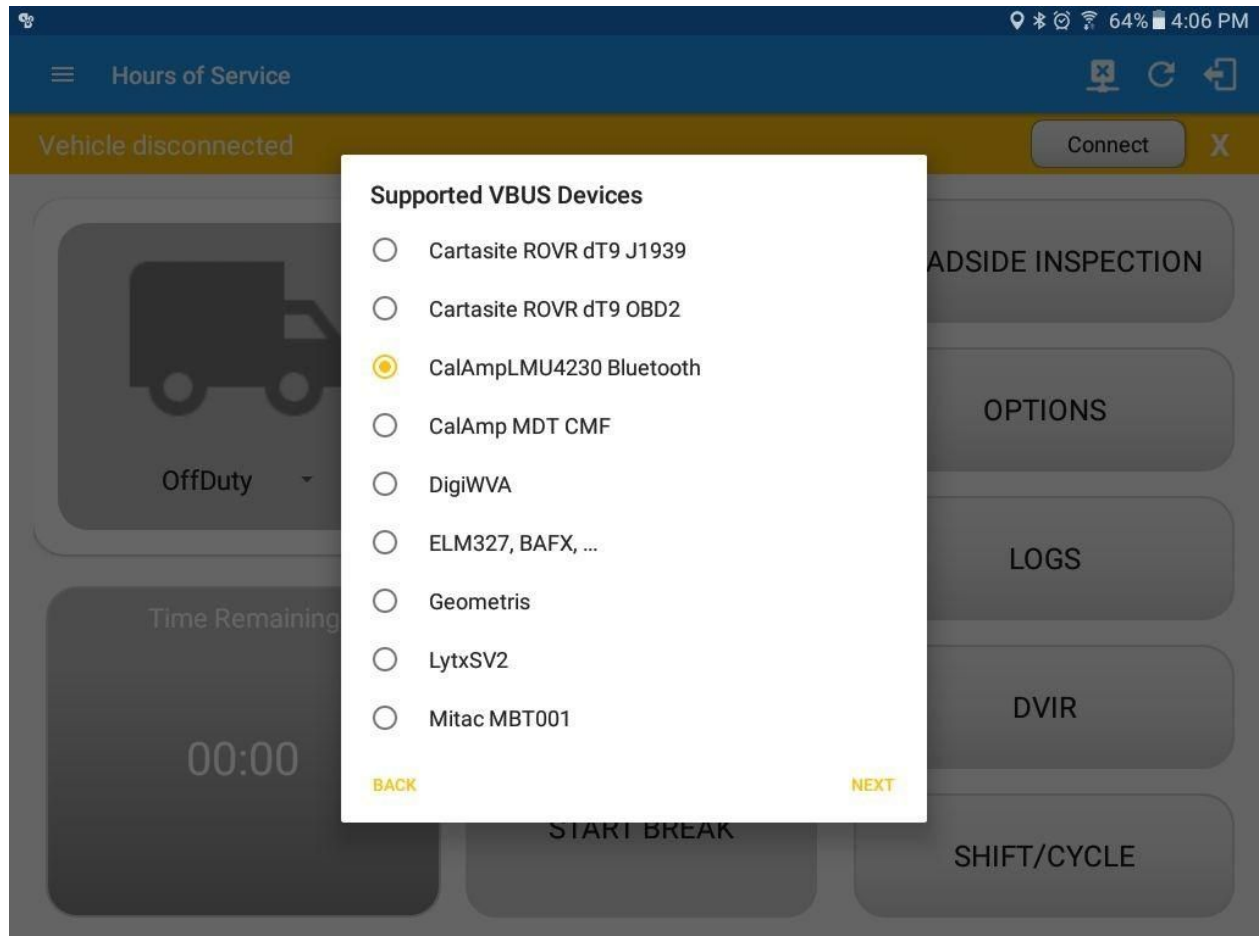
64% 4:06 PM

Hours of Service

Vehicle disconnected

Connect

X

Supported VBUS Devices

Cartasite ROVR dT9 J1939

Cartasite ROVR dT9 OBD2

CalAmpLMU4230 Bluetooth

CalAmp MDT CMF

DigiWVA

ELM327, BAFX, ...

Geometris

LytxSV2

Mitac MBT001

BACK

NEXT

OffDuty

Time Remaining

00:00

START BREAK

ADSIDE INSPECTION

OPTIONS

LOGS

DVIR

SHIFT/CYCLE